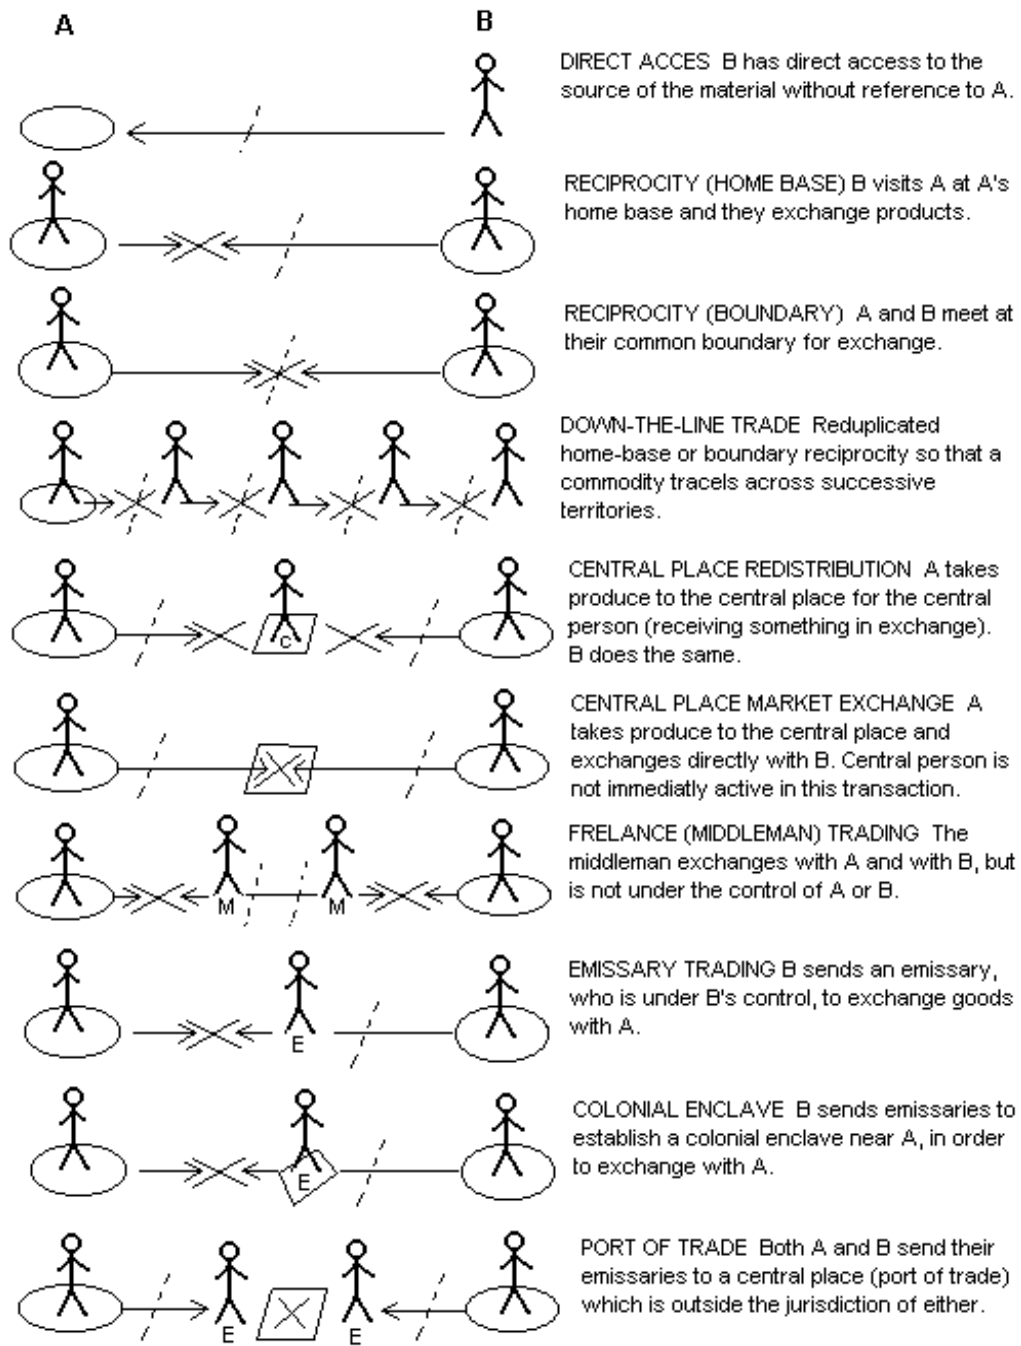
A

B

DIRECT ACCES B has direct access to the source of the material without reference to A.

RECIPROCITY (HOME BASE) B visits A at A's home base and they exchange products.

RECIPROCITY (BOUNDARY) A and B meet at their common boundary for exchange.

DOWN-THE-LINE TRADE Reduplicated home-base or boundary reciprocity so that a commodity tracels across successive territories.

C

CENTRAL PLACE REDISTRIBUTION A takes produce to the central place for the central person (receiving something in exchange). B does the same.

CENTRAL PLACE MARKET EXCHANGE A takes produce to the central place and exchanges directly with B. Central person is not immediatly active in this transaction.

M

M

FRELANCE (MIDDLEMAN) TRADING The middleman exchanges with A and with B, but is not under the control of A or B.

E

EMISSARY TRADING B sends an emissary, who is under B's control, to exchange goods with A.

E

COLONIAL ENCLAVE B sends emissaries to establish a colonial enclave near A, in order to exchange with A.

E

E

PORT OF TRADE Both A and B send their emissaries to a central place (port of trade) which is outside the jurisdiction of either.